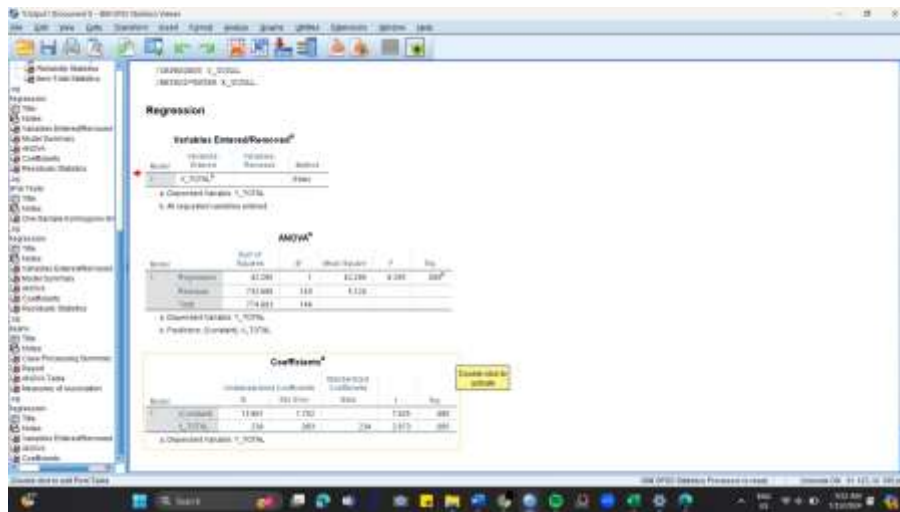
*Output1 [Document1] - IBM SPSS Statistics Viewer

File Edit View Data Transform Insert Format Analyze Graphs Utilities Extensions Window Help

Regression

Variables Entered/Removed$^a$

| Model | Variables Entered | Variables Removed | Method |
|---|---|---|---|
| 1 | X_TOTAL$^b$ | . | Enter |

a. Dependent Variable: Y_TOTAL
b. All requested variables entered.

ANOVA$^a$

| Model | | Sum of Squares | df | Mean Square | F | Sig. |
|---|---|---|---|---|---|---|
| 1 | Regression | 42.290 | 1 | 42.290 | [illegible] | .000$^b$ |
| | Residual | 732.669 | 143 | 5.124 | | |
| | Total | 774.959 | 144 | | | |

a. Dependent Variable: Y_TOTAL
b. Predictors: (Constant), X_TOTAL

Coefficients$^a$

| Model | | Unstandardized Coefficients B | Std. Error | Standardized Coefficients Beta | t | Sig. |
|---|---|---|---|---|---|---|
| 1 | (Constant) | 13.861 | 1.752 | | 7.925 | .000 |
| | X_TOTAL | .234 | .081 | .234 | 2.873 | .005 |

a. Dependent Variable: Y_TOTAL

Double click to activate

Double click to edit Pivot Table

IBM SPSS Statistics Processor is ready